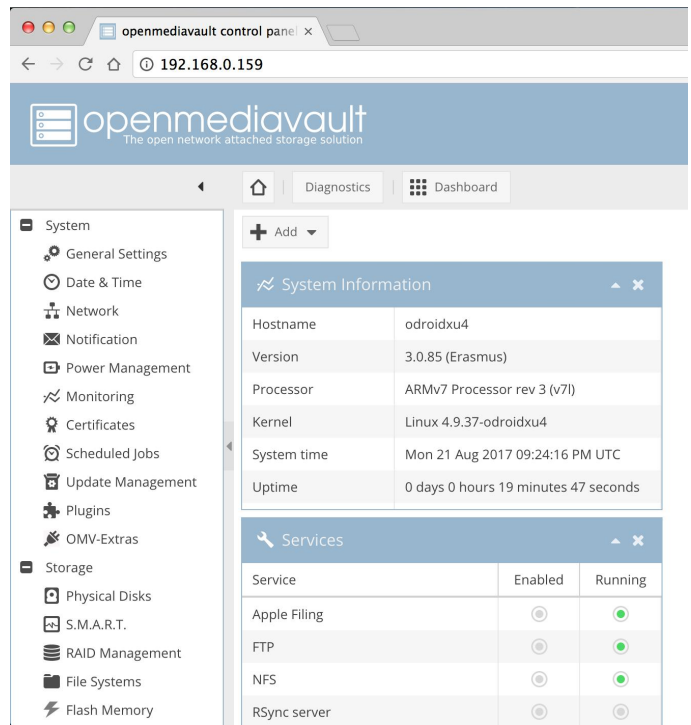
openmediavault control panel ×

192.168.0.159

openmediavault
The open network attached storage solution

Diagnostics | Dashboard

System
General Settings
Date & Time
Network
Notification
Power Management
Monitoring
Certificates
Scheduled Jobs
Update Management
Plugins
OMV-Extras
Storage
Physical Disks
S.M.A.R.T.
RAID Management
File Systems
Flash Memory

Add

System Information

| Hostname | odroidxu4 |
|---|---|
| Version | 3.0.85 (Erasmus) |
| Processor | ARMv7 Processor rev 3 (v7l) |
| Kernel | Linux 4.9.37-odroidxu4 |
| System time | Mon 21 Aug 2017 09:24:16 PM UTC |
| Uptime | 0 days 0 hours 19 minutes 47 seconds |

Services

| Service | Enabled | Running |
|---|---|---|
| Apple Filing | | |
| FTP | | |
| NFS | | |
| RSync server | | |